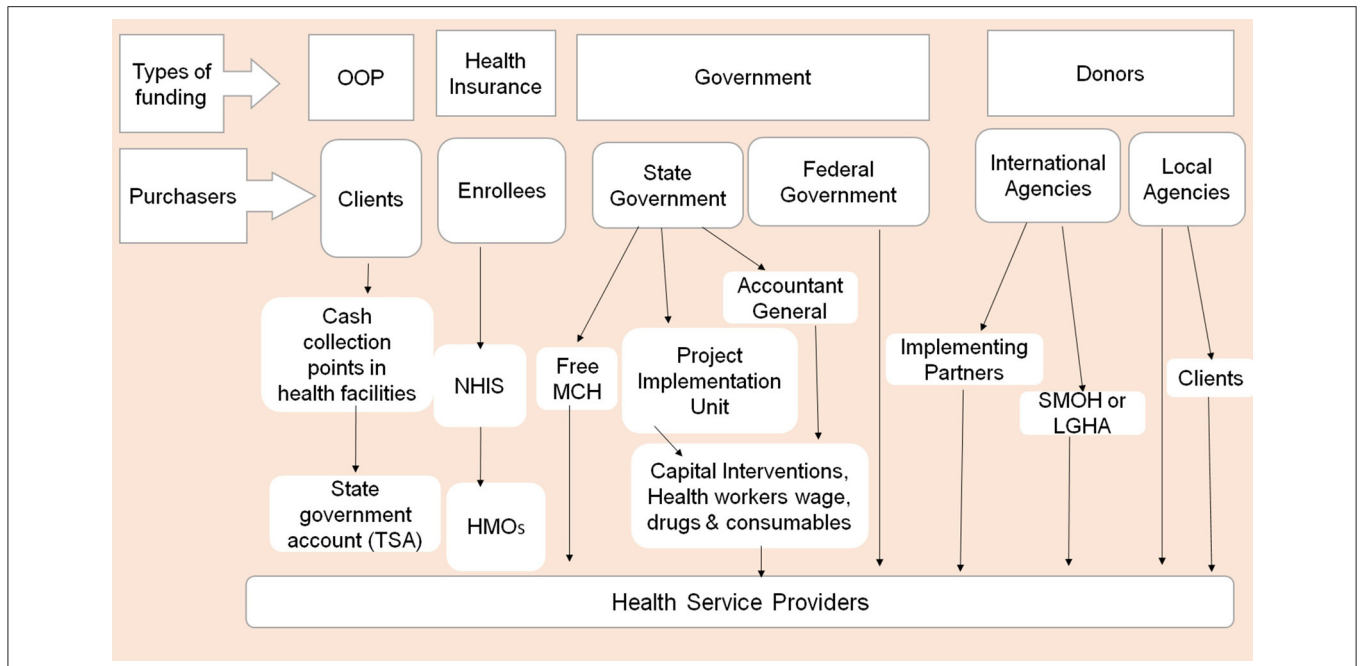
Types of funding

OOP

Health Insurance

Government

Donors

Purchasers

Clients

Enrollees

State Government

Federal Government

International Agencies

Local Agencies

Cash collection points in health facilities

NHIS

Free MCH

Accountant General

Project Implementation Unit

Implementing Partners

Clients

SMOH or LGHA

State government account (TSA)

HMOs

Capital Interventions, Health workers wage, drugs & consumables

Health Service Providers